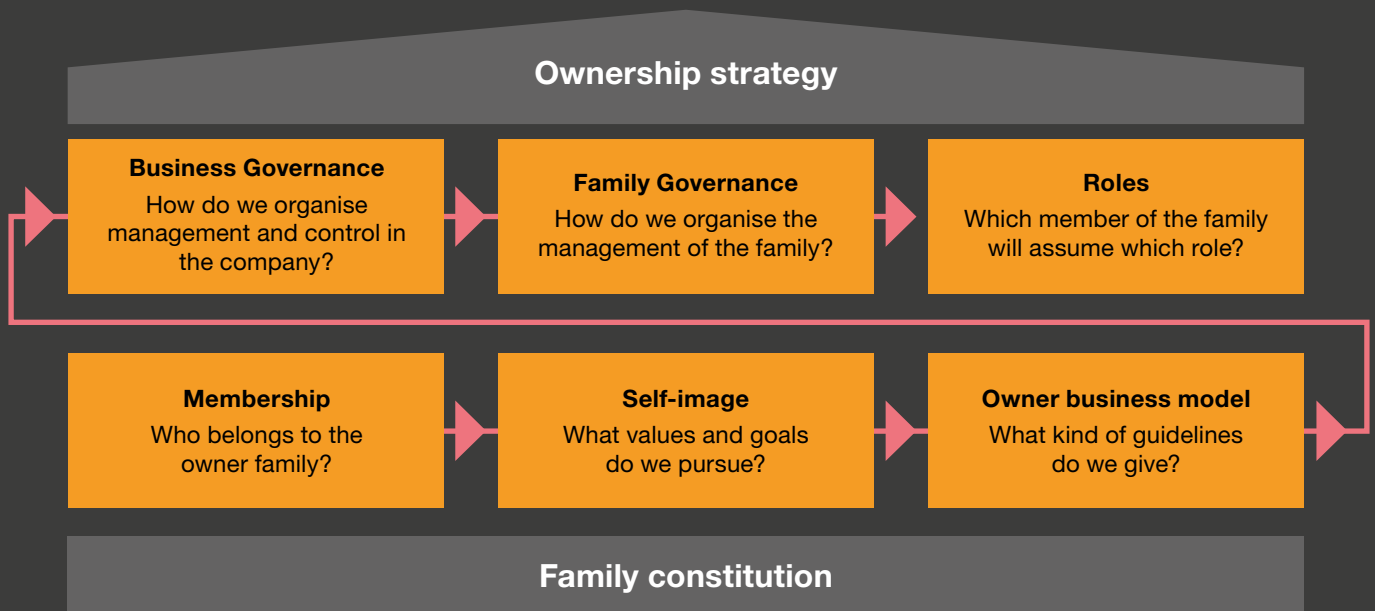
Ownership strategy

Business Governance
How do we organise management and control in the company?

Family Governance
How do we organise the management of the family?

Roles
Which member of the family will assume which role?

Membership
Who belongs to the owner family?

Self-image
What values and goals do we pursue?

Owner business model
What kind of guidelines do we give?

Family constitution